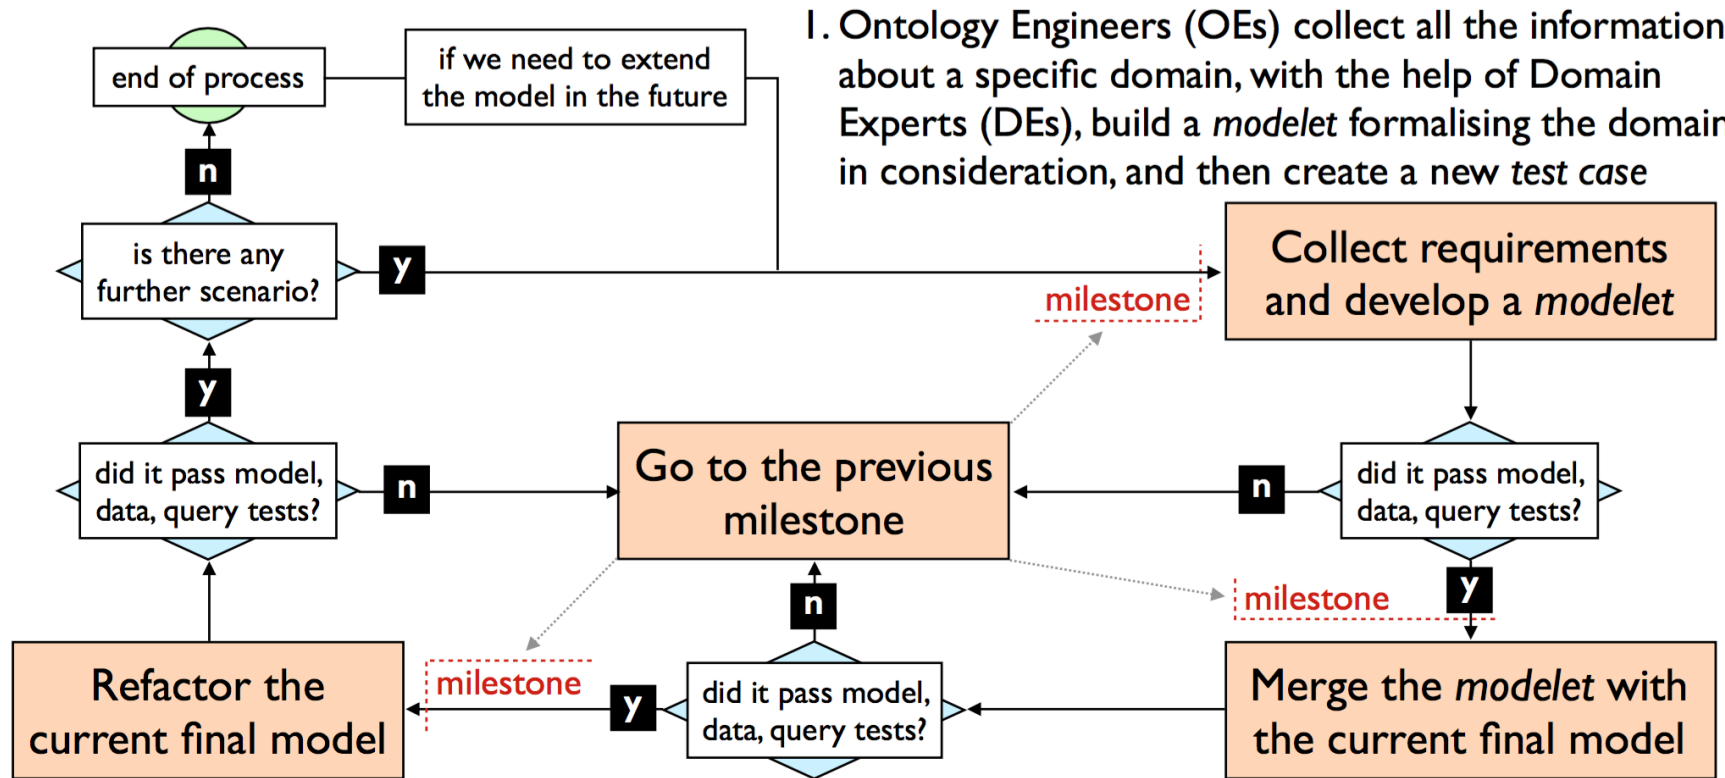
1. Ontology Engineers (OEs) collect all the information about a specific domain, with the help of Domain Experts (DEs), build a *modelet* formalising the domain in consideration, and then create a new *test case*

end of process

if we need to extend the model in the future

n

is there any further scenario?

y

milestone

Collect requirements and develop a *modelet*

y

did it pass model, data, query tests?

n

Go to the previous milestone

n

did it pass model, data, query tests?

y

milestone

n

Refactor the current final model

milestone

y

did it pass model, data, query tests?

Merge the *modelet* with the current final model